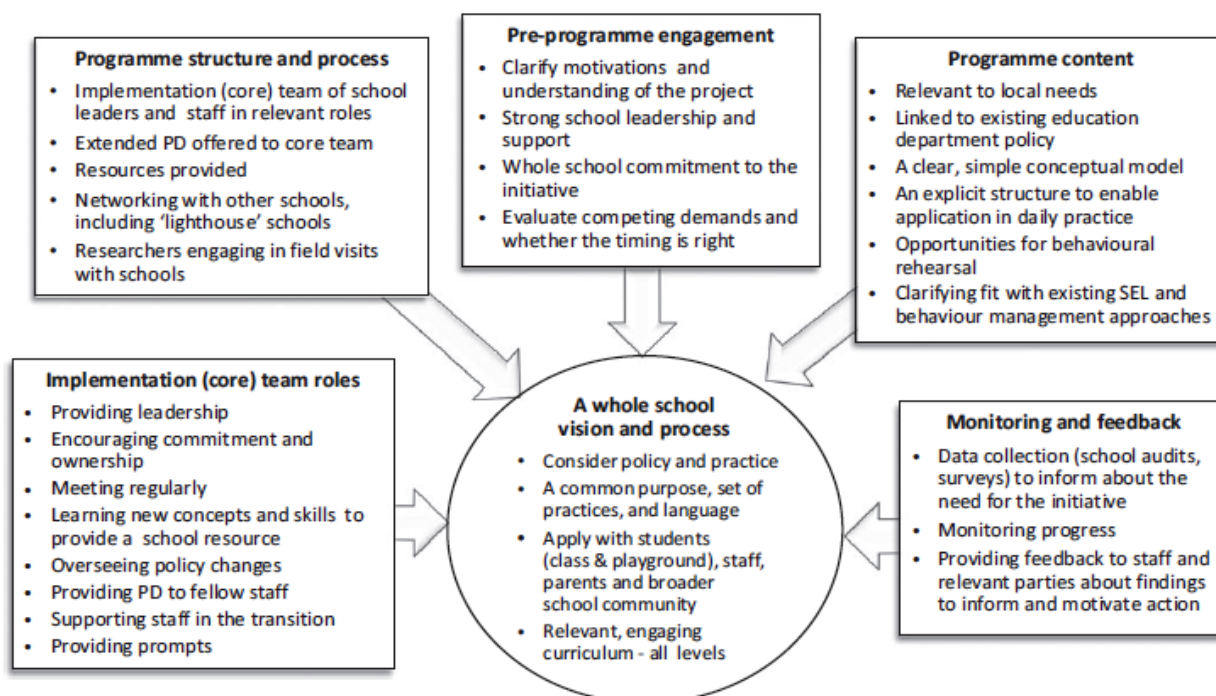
**Programme structure and process**
- Implementation (core) team of school leaders and staff in relevant roles
- Extended PD offered to core team
- Resources provided
- Networking with other schools, including 'lighthouse' schools
- Researchers engaging in field visits with schools

**Pre-programme engagement**
- Clarify motivations and understanding of the project
- Strong school leadership and support
- Whole school commitment to the initiative
- Evaluate competing demands and whether the timing is right

**Programme content**
- Relevant to local needs
- Linked to existing education department policy
- A clear, simple conceptual model
- An explicit structure to enable application in daily practice
- Opportunities for behavioural rehearsal
- Clarifying fit with existing SEL and behaviour management approaches

**Implementation (core) team roles**
- Providing leadership
- Encouraging commitment and ownership
- Meeting regularly
- Learning new concepts and skills to provide a school resource
- Overseeing policy changes
- Providing PD to fellow staff
- Supporting staff in the transition
- Providing prompts

**A whole school vision and process**
- Consider policy and practice
- A common purpose, set of practices, and language
- Apply with students (class & playground), staff, parents and broader school community
- Relevant, engaging curriculum - all levels

**Monitoring and feedback**
- Data collection (school audits, surveys) to inform about the need for the initiative
- Monitoring progress
- Providing feedback to staff and relevant parties about findings to inform and motivate action